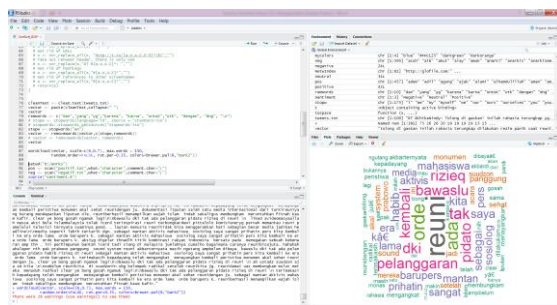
File Edit Code View Plots Session Build Debug Profile Tools Help

Environment History Connections

Files Plots Packages Help Viewer

Console

reuni
pelanggaran
bawaslu
rizieq
pidato
habib
ordo
mahasiswa
dki
tak
saya
monumen
barupers
prihatin
sangat
umat
pers
alumni
ngutang
tulisan
rahasia